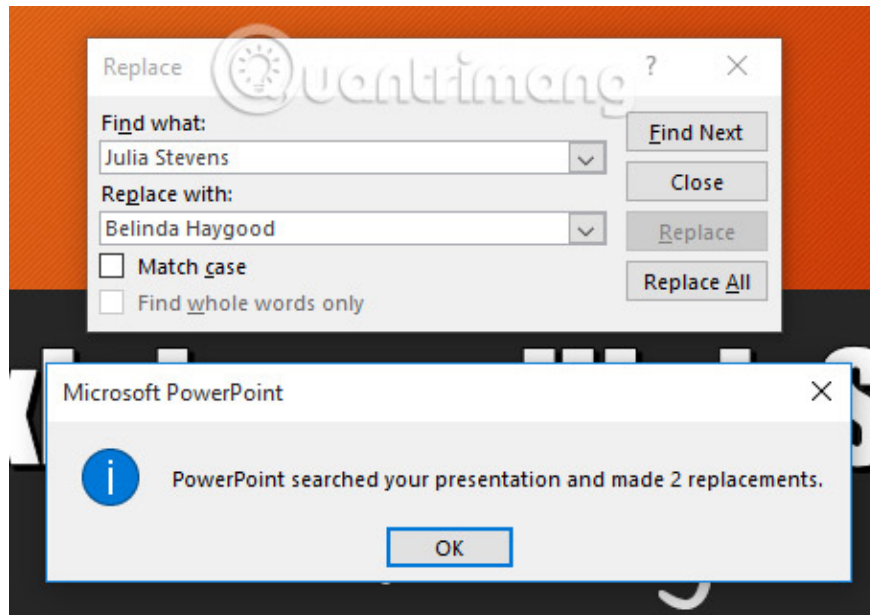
Replace
Quantrimang
?
Find what:
Julia Stevens
Replace with:
Belinda Haygood
Match case
Find whole words only
Find Next
Close
Replace
Replace All

Microsoft PowerPoint
PowerPoint searched your presentation and made 2 replacements.
OK